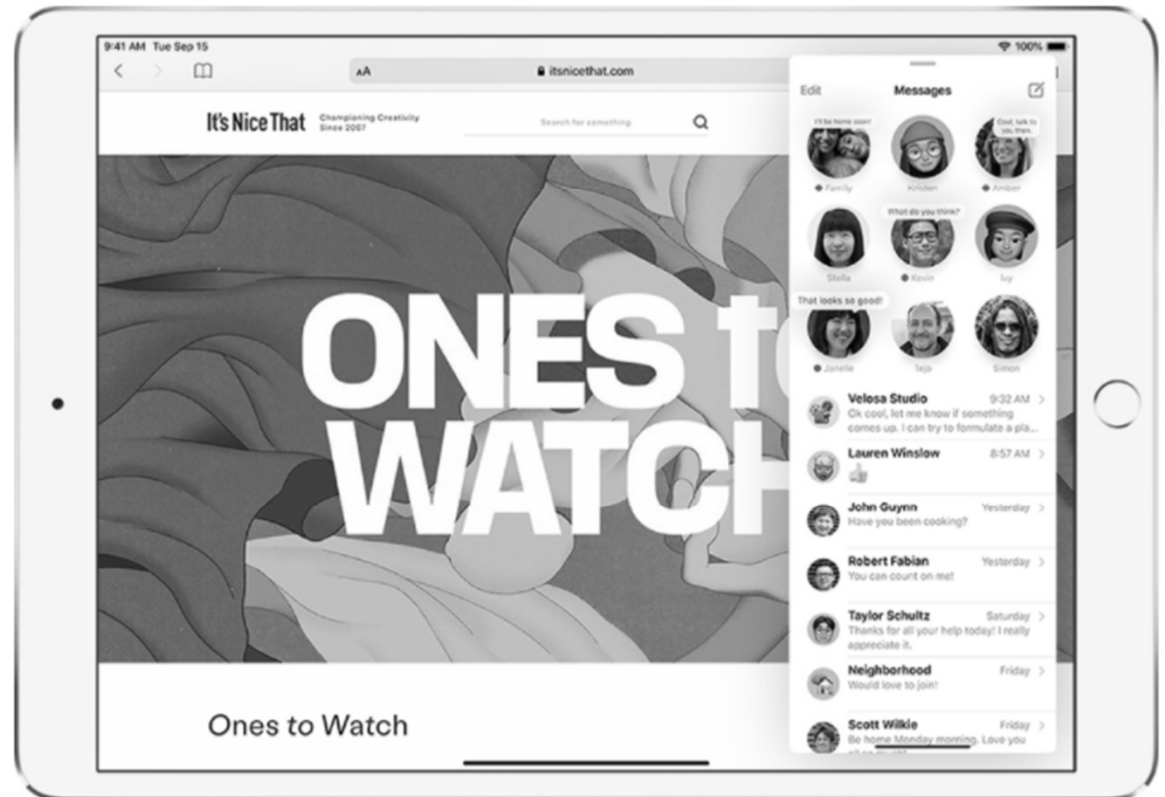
9:41 AM Tue Sep 15

100%

AA

itsnicethat.com

It's Nice That Championing Creativity Since 2007

Search for something

ONES to WATCH

Ones to Watch

Edit Messages

I'll be home soon!

Cool, talk to you then.

Family Kristen Amber

What do you think?

Stella Kevin Ivy

That looks so good!

Janelle Teja Simon

Velosa Studio 9:32 AM
Ok cool, let me know if something comes up. I can try to formulate a pla...

Lauren Winslow 8:57 AM

John Guynn Yesterday
Have you been cooking?

Robert Fabian Yesterday
You can count on me!

Taylor Schultz Saturday
Thanks for all your help today! I really appreciate it.

Neighborhood Friday
Would love to join!

Scott Wilkie Friday
Be home Monday morning. Love you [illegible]